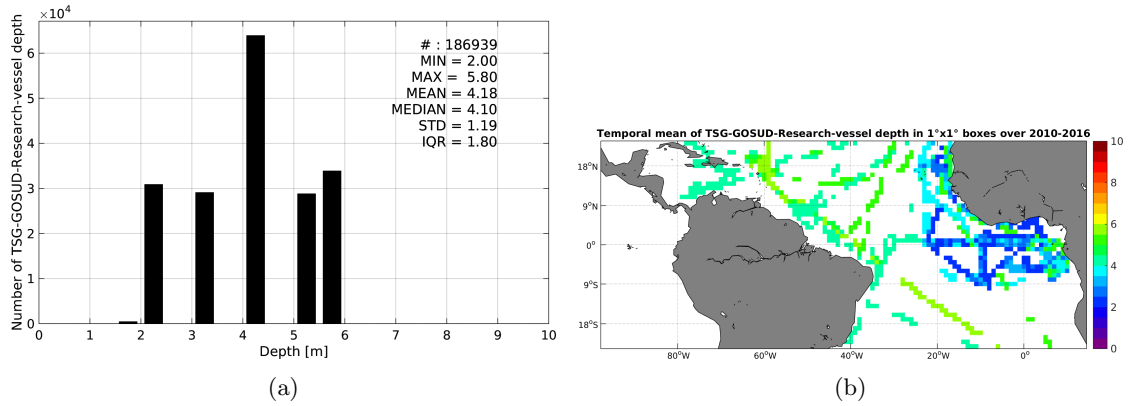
$\times 10^4$

Number of TSG-GOSUD-Research-vessel depth

# : 186939
MIN = 2.00
MAX = 5.80
MEAN = 4.18
MEDIAN = 4.10
STD = 1.19
IQR = 1.80

6
5
4
3
2
1
0

0 1 2 3 4 5 6 7 8 9 10

Depth [m]

(a)

Temporal mean of TSG-GOSUD-Research-vessel depth in 1°x1° boxes over 2010-2016

18°N
9°N
0°
9°S
18°S

80°W 60°W 40°W 20°W 0°

10
8
6
4
2
0

(b)